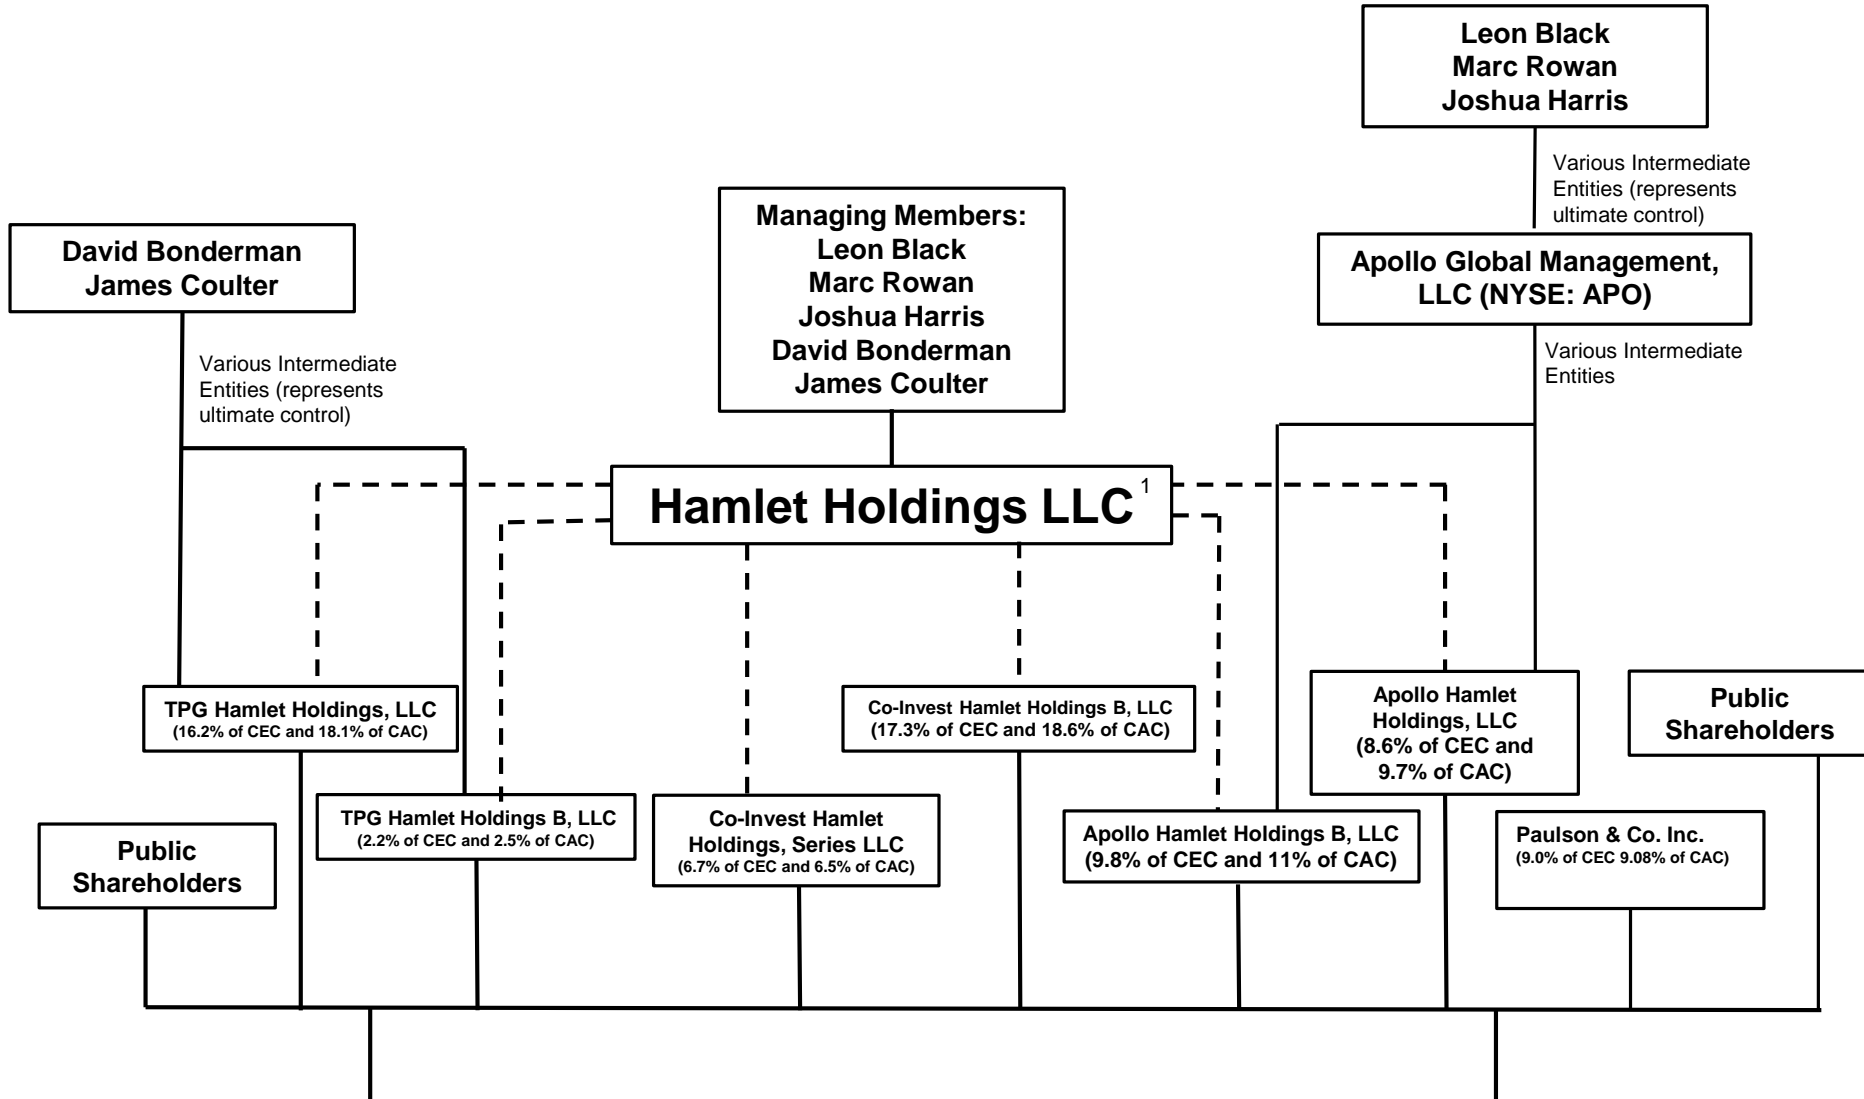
Leon Black
Marc Rowan
Joshua Harris

Various Intermediate Entities (represents ultimate control)

Managing Members:
Leon Black
Marc Rowan
Joshua Harris
David Bonderman
James Coulter

David Bonderman
James Coulter

Apollo Global Management, LLC (NYSE: APO)

Various Intermediate Entities (represents ultimate control)

Various Intermediate Entities

Hamlet Holdings LLC$^1$

TPG Hamlet Holdings, LLC
(16.2% of CEC and 18.1% of CAC)

Co-Invest Hamlet Holdings B, LLC
(17.3% of CEC and 18.6% of CAC)

Apollo Hamlet Holdings, LLC
(8.6% of CEC and 9.7% of CAC)

Public Shareholders

TPG Hamlet Holdings B, LLC
(2.2% of CEC and 2.5% of CAC)

Co-Invest Hamlet Holdings, Series LLC
(6.7% of CEC and 6.5% of CAC)

Apollo Hamlet Holdings B, LLC
(9.8% of CEC and 11% of CAC)

Paulson & Co. Inc.
(9.0% of CEC 9.08% of CAC)

Public Shareholders